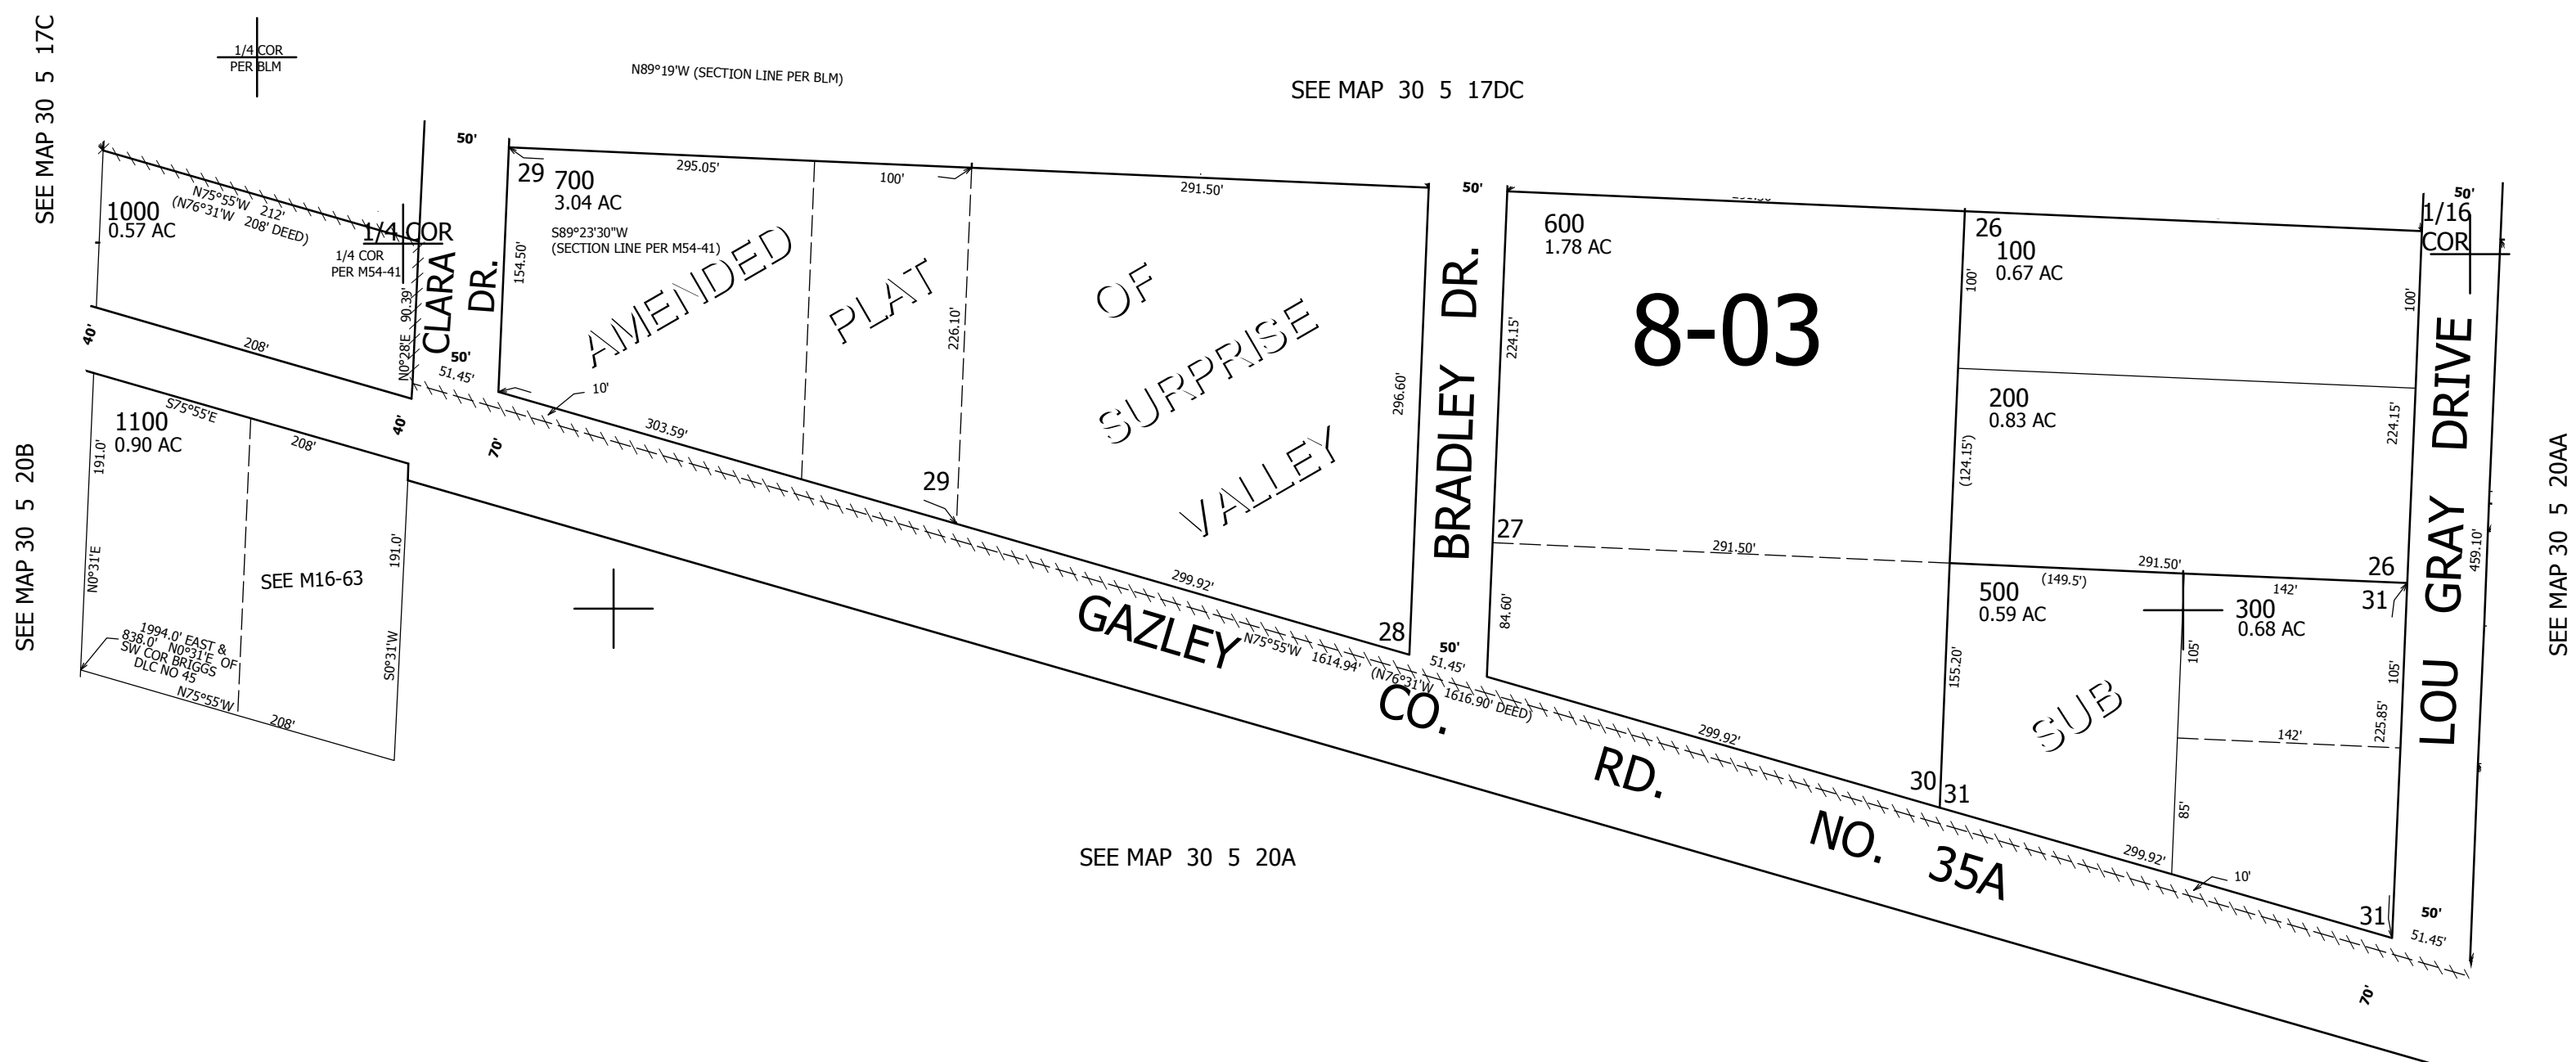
SEE MAP 30 5 17C

1/4 COR
PER BLM

N89°19'W (SECTION LINE PER BLM)

SEE MAP 30 5 17DC

50'

1000
0.57 AC

N75°55'W 212'
(N76°31'W 208' DEED)

1/4 COR
1/4 COR
PER M54-41

CLARA DR.

90.39'
N0°28'E

50'
51.45'

40'

208'

29
700
3.04 AC

295.05'

100'

291.50'

S89°23'30"W
(SECTION LINE PER M54-41)

154.50'

AMENDED PLAT OF SURPRISE VALLEY

226.10'

10'

303.59'

29

296.60'

50'

BRADLEY DR.

600
1.78 AC

8-03

224.15'

26
100
0.67 AC

100'

1/16
COR

100'

200
0.83 AC

(124.15')

224.15'

LOU GRAY DRIVE

SEE MAP 30 5 20AA

459.10'

27

291.50'

291.50'

(149.5')

26

142'

31

500
0.59 AC

300
0.68 AC

84.60'

155.20'

105'

105'

225.85'

SUB

142'

85'

40'

1100
0.90 AC

S75°55'E

208'

191.0'

N0°31'E

SEE MAP 30 5 20B

SEE M16-63

191.0'

S0°31'W

1994.0' EAST &
838.0' N0°31'E OF
SW COR BRIGGS
DLC NO 45

N75°55'W

208'

70'

299.92'

GAZLEY CO. RD. NO. 35A

N75°55'W 1614.94'
(N76°31'W 1616.90' DEED)

28

50'
51.45'

299.92'

30
31

299.92'

10'

31

50'
51.45'

70'

SEE MAP 30 5 20A